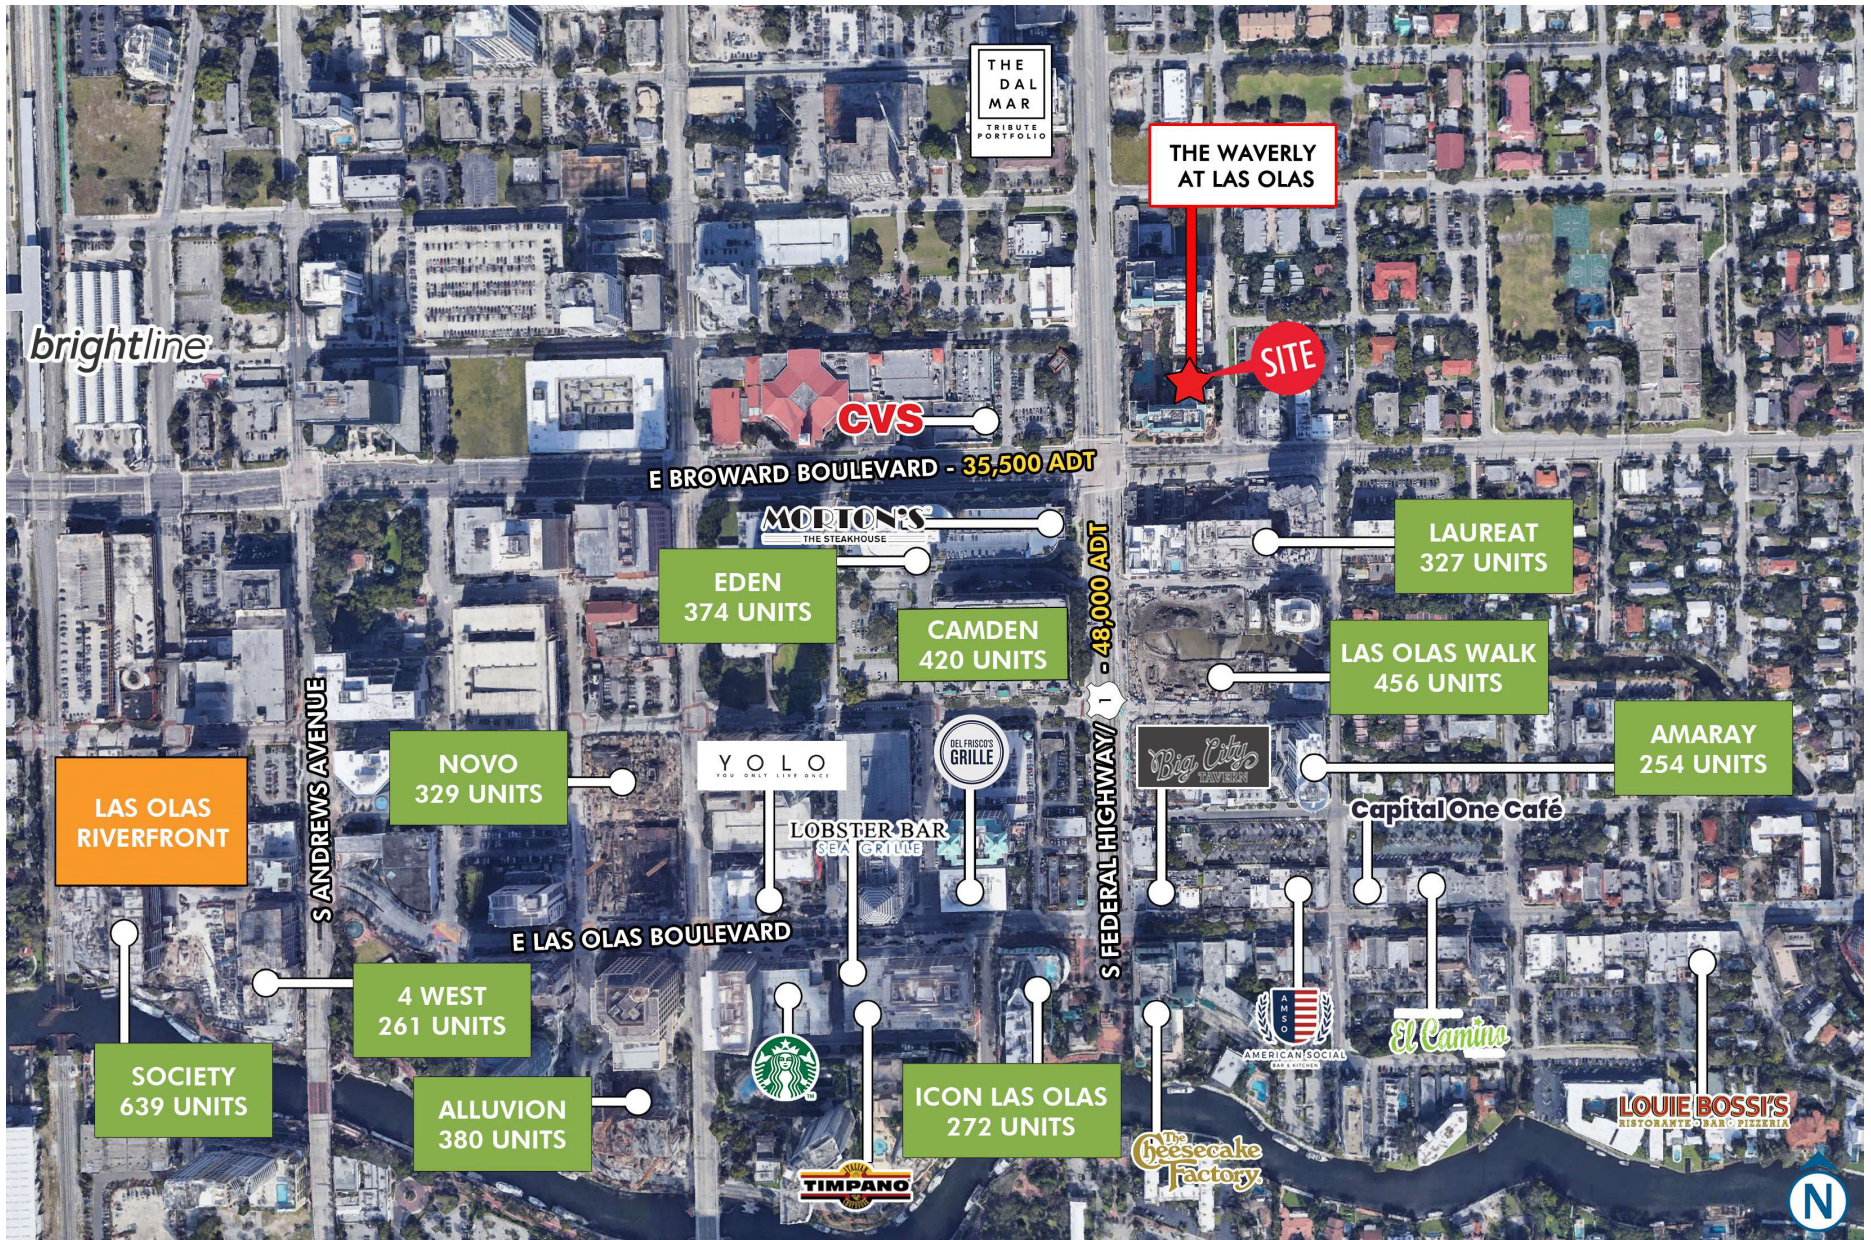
THE DAL MAR
TRIBUTE PORTFOLIO

THE WAVERLY AT LAS OLAS

brightline

SITE

CVS

E BROWARD BOULEVARD - 35,500 ADT

MORTON'S
THE STEAKHOUSE

LAUREAT
327 UNITS

EDEN
374 UNITS

CAMDEN
420 UNITS

S FEDERAL HIGHWAY/ 1 - 48,000 ADT

LAS OLAS WALK
456 UNITS

S ANDREWS AVENUE

AMARAY
254 UNITS

DEL FRISCO'S GRILLE

Big City TAVERN

NOVO
329 UNITS

YOLO
YOU ONLY LIVE ONCE

Capital One Café

LAS OLAS RIVERFRONT

LOBSTER BAR
SEA GRILLE

E LAS OLAS BOULEVARD

4 WEST
261 UNITS

SOCIETY
639 UNITS

ALLUVION
380 UNITS

ICON LAS OLAS
272 UNITS

AMSO
AMERICAN SOCIAL
BAR & KITCHEN

El Camino

LOUIE BOSSI'S
RISTORANTE · BAR · PIZZERIA

TIMPANO

The Cheesecake Factory

N